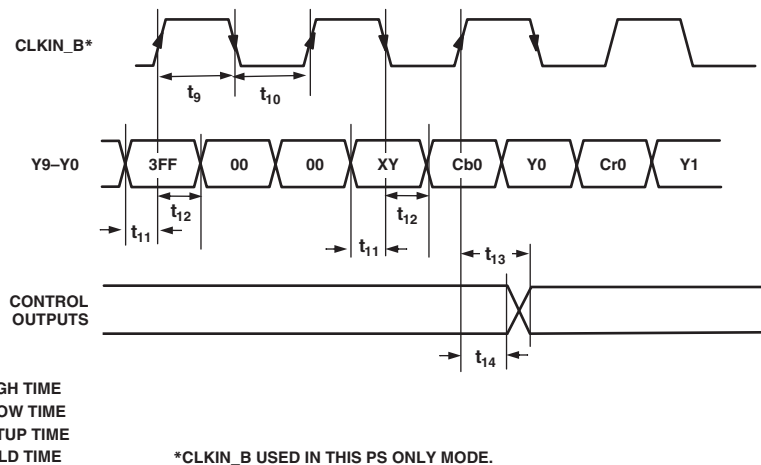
CLKIN_B*

$t_9$

$t_{10}$

Y9–Y0

3FF

00

00

XY

Cb0

Y0

Cr0

Y1

$t_{12}$

$t_{11}$

$t_{12}$

$t_{11}$

$t_{13}$

CONTROL OUTPUTS

$t_{14}$

GH TIME
OW TIME
TUP TIME
LD TIME

*CLKIN_B USED IN THIS PS ONLY MODE.